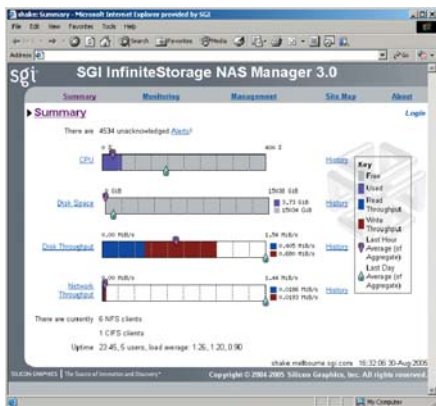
shake: Summary - Microsoft Internet Explorer provided by SGI

File Edit View Favorites Tools Help

Search Favorites Media

Address

Go

sgi SGI InfiniteStorage NAS Manager 3.0

Summary Monitoring Management Site Map About

▶ Summary

Login

There are 4534 unacknowledged Alerts!

CPU

0 %

400 %

History

Disk Space

0 GiB

15038 GiB

3.73 GiB

15034 GiB

History

Disk Throughput

0.00 MiB/s

1.54 MiB/s

0.605 MiB/s

0.686 MiB/s

History

Network Throughput

0.00 MiB/s

1.44 MiB/s

0.0186 MiB/s

0.0193 MiB/s

History

Key

Free

Used

Read Throughput

Write Throughput

Last Hour Average (of Aggregate)

Last Day Average (of Aggregate)

There are currently 6 NFS clients

1 CIFS users

Uptime 23:45, 5 users, load average: 1.26, 1.20, 0.90

shake.melbourne.sgi.com 16:32:06 30-Aug 2005

SILICON GRAPHICS | The Source of Innovation and Discovery

Copyright © 2004 2005 Silicon Graphics, Inc. All rights reserved.

My Computer